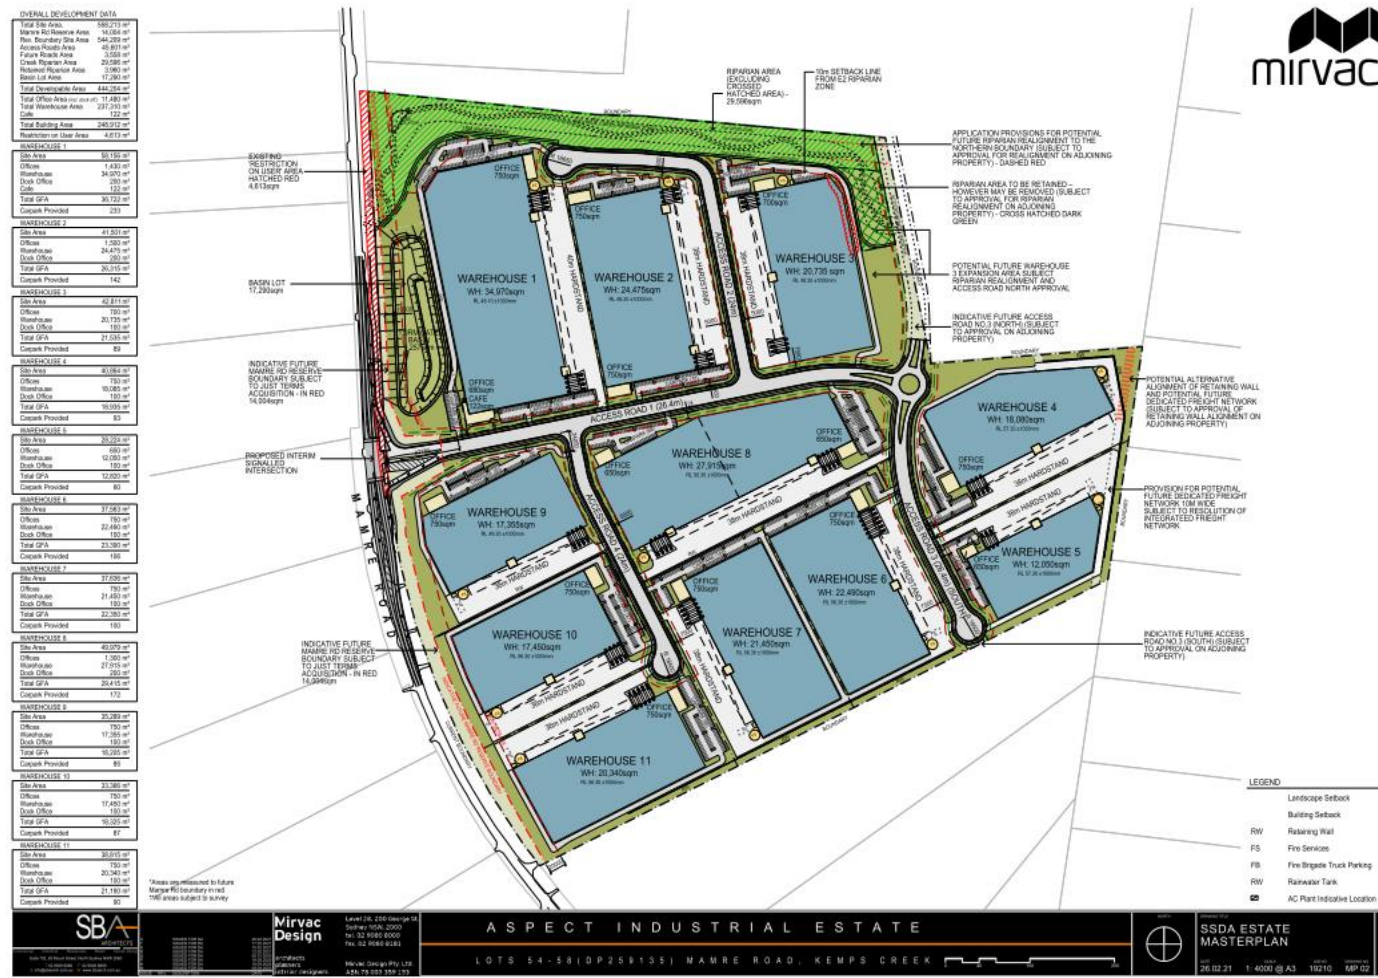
mirvac

OVERALL DEVELOPMENT DATA

| | |
|---|---|
| Total Site Area | 588,213 m² |
| Mamre Rd Reserve Area | 14,004 m² |
| Rev. Boundary Site Area | 544,289 m² |
| Access Roads Area | 45,831 m² |
| Future Roads Area | 3,559 m² |
| Creek Riparian Area | 29,596 m² |
| Retained Riparian Area | 3,980 m² |
| Basin Lot Area | 17,290 m² |
| Total Developable Area | 444,284 m² |
| Total Office Area | 11,480 m² |
| Total Warehouse Area | 237,310 m² |
| Cafe | 122 m² |
| Total Building Area | 248,912 m² |
| Restriction on User Area | 4,613 m² |

WAREHOUSE 1

| | |
|---|---|
| Site Area | 58,155 m² |
| Offices | 1,630 m² |
| Warehouse | 34,970 m² |
| Dock Office | 280 m² |
| Cafe | 122 m² |
| Total GFA | 36,722 m² |
| Carpark Provided | 233 |

WAREHOUSE 2

| | |
|---|---|
| Site Area | 41,501 m² |
| Offices | 1,580 m² |
| Warehouse | 24,475 m² |
| Dock Office | 280 m² |
| Total GFA | 26,315 m² |
| Carpark Provided | 142 |

WAREHOUSE 3

| | |
|---|---|
| Site Area | 42,811 m² |
| Offices | 700 m² |
| Warehouse | 20,735 m² |
| Dock Office | 100 m² |
| Total GFA | 21,535 m² |
| Carpark Provided | 89 |

WAREHOUSE 4

| | |
|---|---|
| Site Area | 40,064 m² |
| Offices | 750 m² |
| Warehouse | 18,085 m² |
| Dock Office | 100 m² |
| Total GFA | 18,935 m² |
| Carpark Provided | 83 |

WAREHOUSE 5

| | |
|---|---|
| Site Area | 28,224 m² |
| Offices | 650 m² |
| Warehouse | 12,050 m² |
| Dock Office | 100 m² |
| Total GFA | 12,800 m² |
| Carpark Provided | 60 |

WAREHOUSE 6

| | |
|---|---|
| Site Area | 37,563 m² |
| Offices | 750 m² |
| Warehouse | 22,490 m² |
| Dock Office | 100 m² |
| Total GFA | 23,390 m² |
| Carpark Provided | 106 |

WAREHOUSE 7

| | |
|---|---|
| Site Area | 37,636 m² |
| Offices | 750 m² |
| Warehouse | 21,450 m² |
| Dock Office | 100 m² |
| Total GFA | 22,380 m² |
| Carpark Provided | 100 |

WAREHOUSE 8

| | |
|---|---|
| Site Area | 49,079 m² |
| Offices | 1,300 m² |
| Warehouse | 27,915 m² |
| Dock Office | 200 m² |
| Total GFA | 29,415 m² |
| Carpark Provided | 172 |

WAREHOUSE 9

| | |
|---|---|
| Site Area | 35,289 m² |
| Offices | 750 m² |
| Warehouse | 17,355 m² |
| Dock Office | 100 m² |
| Total GFA | 18,205 m² |
| Carpark Provided | 85 |

WAREHOUSE 10

| | |
|---|---|
| Site Area | 33,386 m² |
| Offices | 750 m² |
| Warehouse | 17,450 m² |
| Dock Office | 100 m² |
| Total GFA | 18,325 m² |
| Carpark Provided | 87 |

WAREHOUSE 11

| | |
|---|---|
| Site Area | 38,815 m² |
| Offices | 750 m² |
| Warehouse | 20,340 m² |
| Dock Office | 100 m² |
| Total GFA | 21,180 m² |
| Carpark Provided | 90 |

*Areas are measured to future Mamre Rd boundary in red. The areas subject to survey

RIPARIAN AREA (EXCLUDING CROSSED HATCHED AREA) - 29,596sqm

10m SETBACK LINE FROM E2 RIPARIAN ZONE

APPLICATION PROVISIONS FOR POTENTIAL FUTURE RIPARIAN REALIGNMENT TO THE NORTHERN BOUNDARY (SUBJECT TO APPROVAL FOR REALIGNMENT ON ADJOINING PROPERTY) - DASHED RED

RIPARIAN AREA TO BE RETAINED - HOWEVER MAY BE REMOVED (SUBJECT TO APPROVAL FOR RIPARIAN REALIGNMENT ON ADJOINING PROPERTY) - CROSS HATCHED DARK GREEN

POTENTIAL FUTURE WAREHOUSE 3 EXPANSION AREA SUBJECT RIPARIAN REALIGNMENT AND ACCESS ROAD NORTH APPROVAL

INDICATIVE FUTURE ACCESS ROAD NO.3 (NORTH) (SUBJECT TO APPROVAL ON ADJOINING PROPERTY)

POTENTIAL ALTERNATIVE ALIGNMENT OF RETAINING WALL AND POTENTIAL FUTURE DEDICATED FREIGHT NETWORK (SUBJECT TO APPROVAL OF RETAINING WALL ALIGNMENT ON ADJOINING PROPERTY)

PROVISION FOR POTENTIAL FUTURE DEDICATED FREIGHT NETWORK 10M WIDE SUBJECT TO RESOLUTION OF INTEGRATED FREIGHT NETWORK

INDICATIVE FUTURE ACCESS ROAD NO.3 (SOUTH) (SUBJECT TO APPROVAL ON ADJOINING PROPERTY)

EXISTING RESTRICTION ON USER AREA HATCHED RED 4,613sqm

BASIN LOT 17,290sqm

INDICATIVE FUTURE MAMRE RD RESERVE BOUNDARY SUBJECT TO JUST TERMS ACQUISITION - IN RED 14,004sqm

PROPOSED INTERIM SIGNALLED INTERSECTION

INDICATIVE FUTURE MAMRE RD RESERVE BOUNDARY SUBJECT TO JUST TERMS ACQUISITION - IN RED 14,004sqm

MAMRE ROAD

BOUNDARY

WAREHOUSE 1 WH: 34,970sqm
OFFICE 750sqm
OFFICE 880sqm
CAFE
WAREHOUSE 2 WH: 24,475sqm
OFFICE 750sqm
OFFICE 750sqm
WAREHOUSE 3 WH: 20,735 sqm
OFFICE 700sqm
WAREHOUSE 4 WH: 18,085sqm
OFFICE 750sqm
WAREHOUSE 5 WH: 12,050sqm
OFFICE 650sqm
WAREHOUSE 6 WH: 22,490sqm
OFFICE 750sqm
WAREHOUSE 7 WH: 21,450sqm
OFFICE 750sqm
WAREHOUSE 8 WH: 27,915sqm
OFFICE 650sqm
OFFICE 650sqm
WAREHOUSE 9 WH: 17,355sqm
OFFICE 750sqm
WAREHOUSE 10 WH: 17,450sqm
OFFICE 750sqm
WAREHOUSE 11 WH: 20,340sqm
OFFICE 750sqm

40m HARDSTAND
38m HARDSTAND
ACCESS ROAD 2 (24m)
ACCESS ROAD 1 (26.4m)
ACCESS ROAD 3 (26.4m) (SOUTH)

LEGEND
Landscape Setback
Building Setback
RW Retaining Wall
FS Fire Services
FB Fire Brigade Truck Parking
RW Rainwater Tank
AC Plant Indicative Location

SBA ARCHITECTS

Mirvac Design
Level 28, 200 George St Sydney NSW 2000
tel. 02 9080 8000
fax. 02 9080 8181
architects planners interior designers
Mirvac Design Pty Ltd ABN 78 003 359 153

ASPECT INDUSTRIAL ESTATE
LOTS 54-58 | DP259135 | MAMRE ROAD, KEMPS CREEK

SSDA ESTATE MASTERPLAN
26.02.21 1:4000 @ A3 19210 MP 02